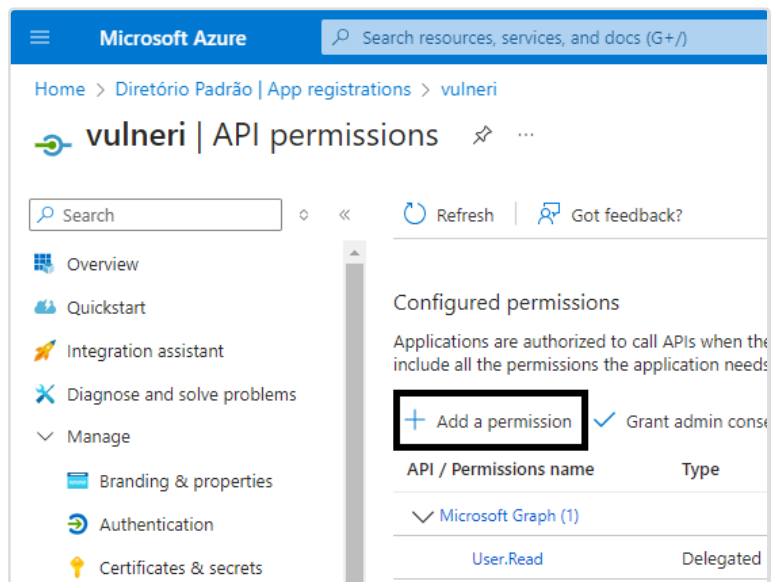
Microsoft Azure

Search resources, services, and docs (G+/)

Home > Diretório Padrão | App registrations > vulneri

vulneri | API permissions

Search

Overview

Quickstart

Integration assistant

Diagnose and solve problems

Manage

Branding & properties

Authentication

Certificates & secrets

Refresh

Got feedback?

Configured permissions

Applications are authorized to call APIs when the include all the permissions the application needs

+ Add a permission

Grant admin conse

| API / Permissions name | Type |
|---|---|
| Microsoft Graph (1) | |
| User.Read | Delegated |